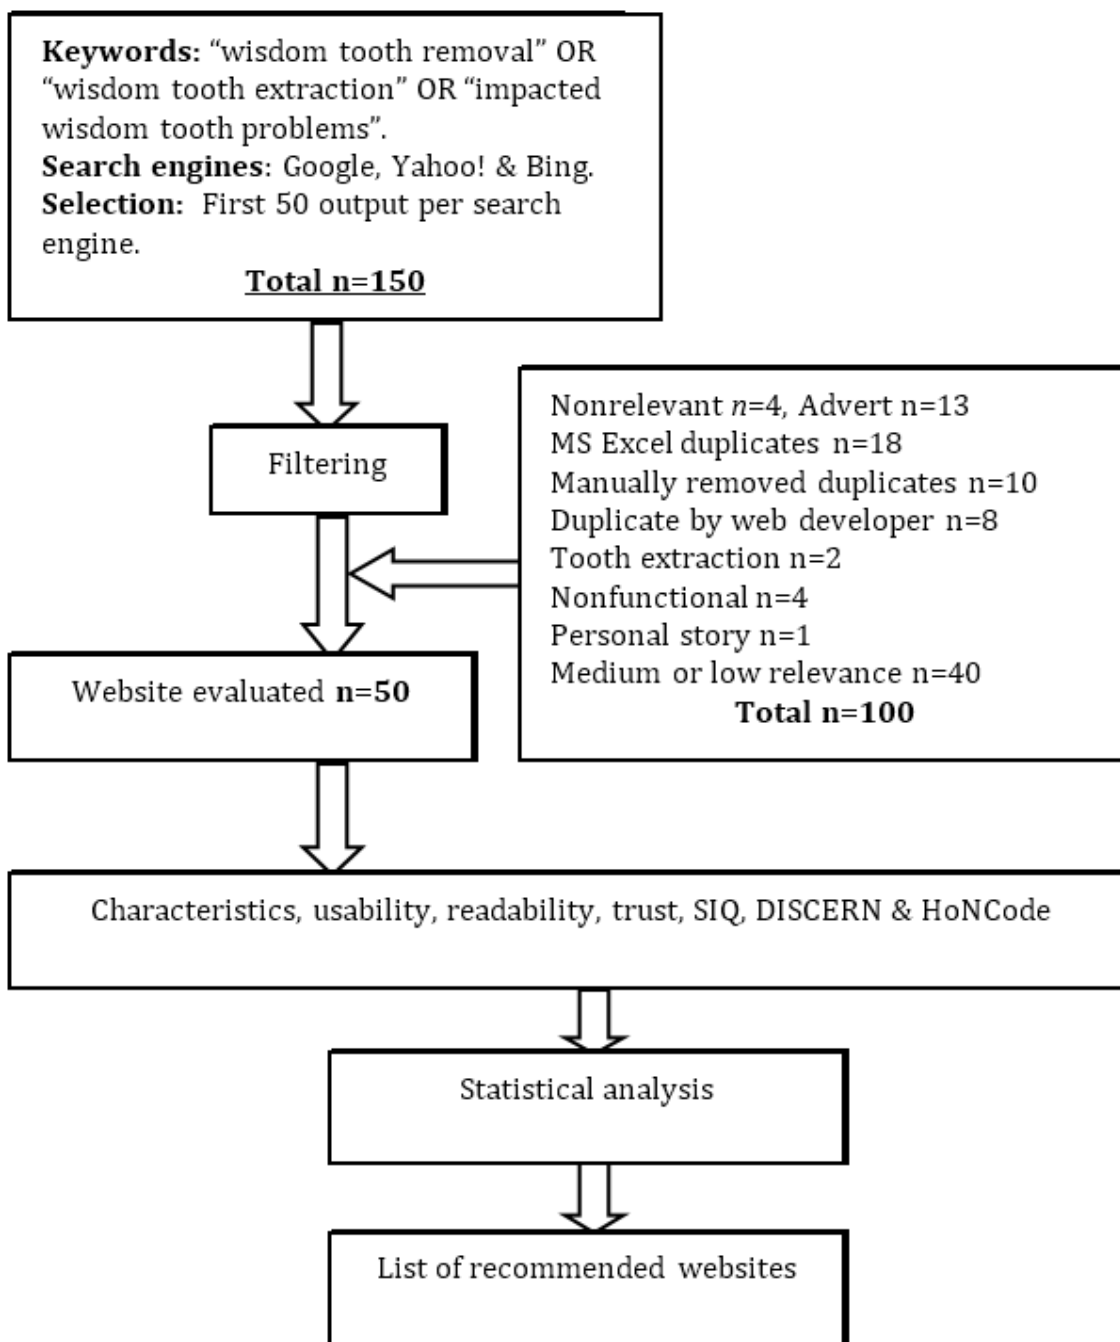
Keywords: “wisdom tooth removal” OR “wisdom tooth extraction” OR “impacted wisdom tooth problems”.
Search engines: Google, Yahoo! & Bing.
Selection: First 50 output per search engine.
Total n=150

Filtering

Nonrelevant $n$=4, Advert n=13
MS Excel duplicates n=18
Manually removed duplicates n=10
Duplicate by web developer n=8
Tooth extraction n=2
Nonfunctional n=4
Personal story n=1
Medium or low relevance n=40
Total n=100

Website evaluated n=50

Characteristics, usability, readability, trust, SIQ, DISCERN & HoNCode

Statistical analysis

List of recommended websites